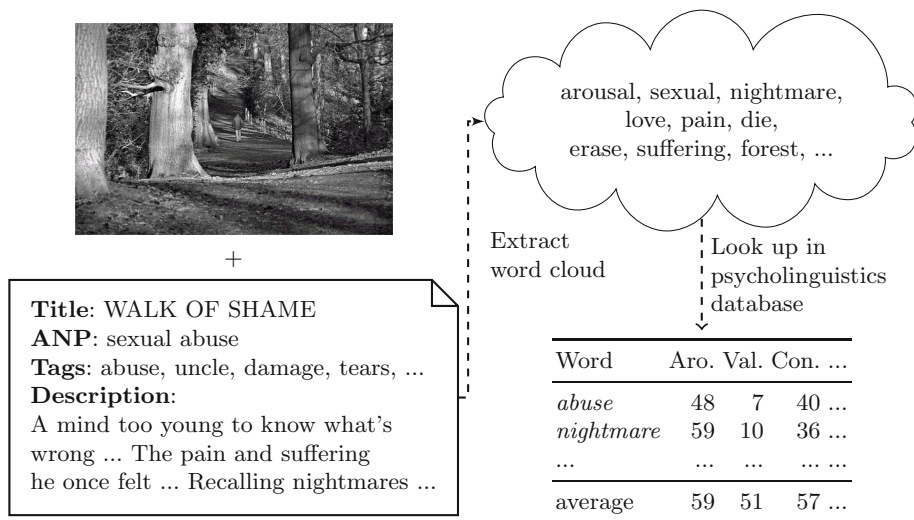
+

Title: WALK OF SHAME
ANP: sexual abuse
Tags: abuse, uncle, damage, tears, ...
Description:
A mind too young to know what's wrong ... The pain and suffering he once felt ... Recalling nightmares ...

Extract word cloud

arousal, sexual, nightmare, love, pain, die, erase, suffering, forest, ...

Look up in psycholinguistics database

| Word | Aro. | Val. | Con. ... |
|---|---|---|---|
| *abuse* | 48 | 7 | 40 ... |
| *nightmare* | 59 | 10 | 36 ... |
| ... | ... | ... | ... ... |
| average | 59 | 51 | 57 ... |